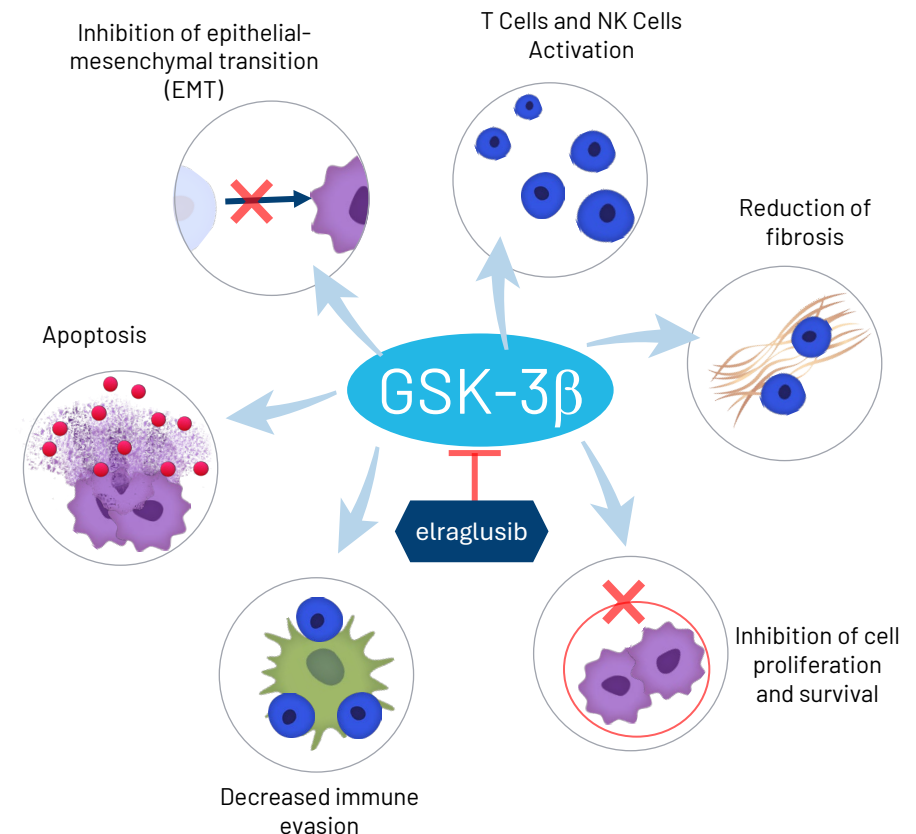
Inhibition of epithelial-mesenchymal transition (EMT)

T Cells and NK Cells Activation

Reduction of fibrosis

Apoptosis

GSK-3β

elraglusib

Decreased immune evasion

Inhibition of cell proliferation and survival